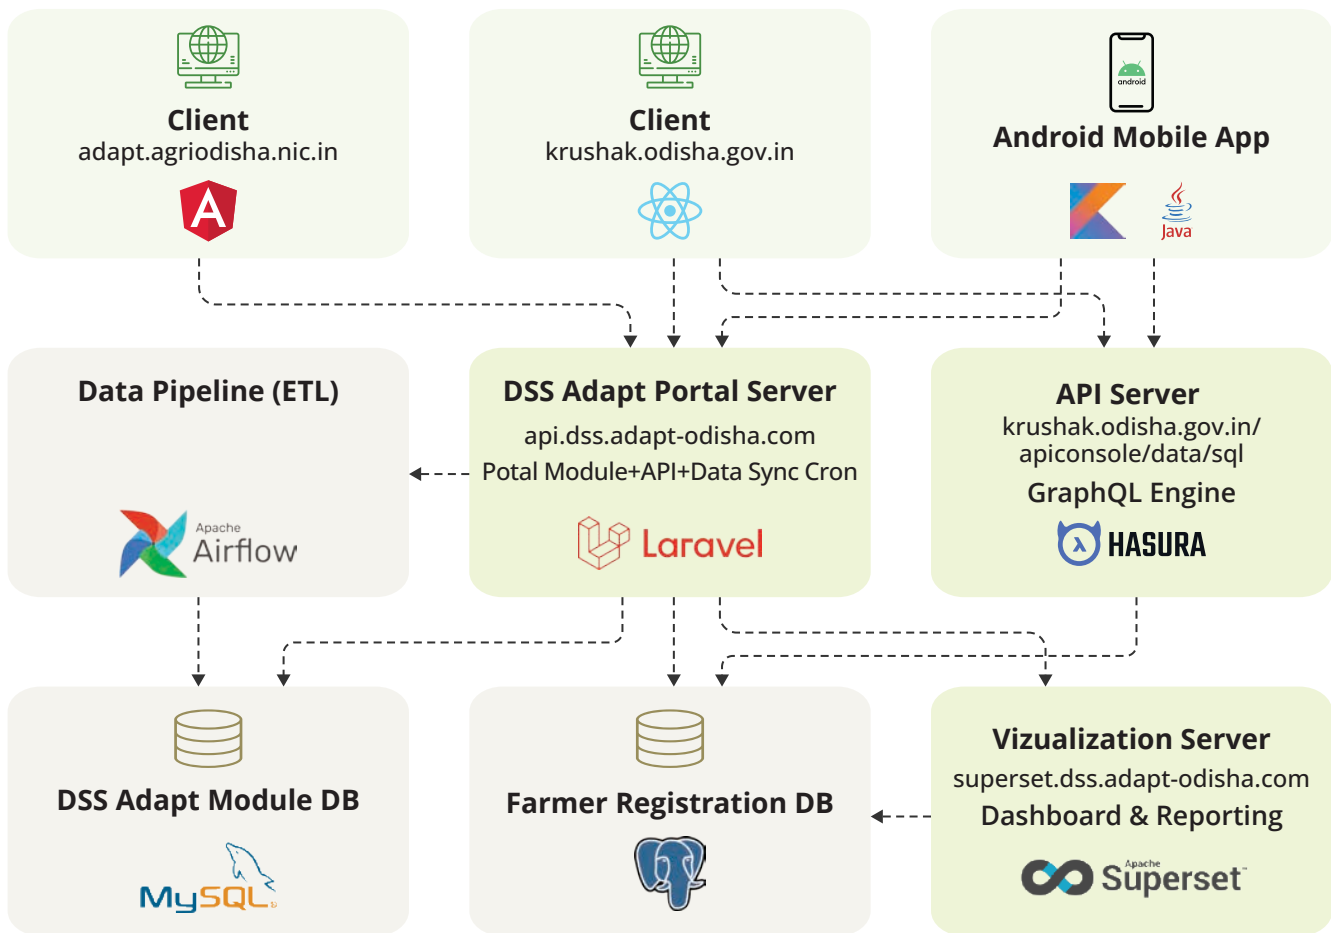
Client
adapt.agriodisha.nic.in

Client
krushak.odisha.gov.in

android
Android Mobile App
Java

Data Pipeline (ETL)
Apache
Airflow

DSS Adapt Portal Server
api.dss.adapt-odisha.com
Potal Module+API+Data Sync Cron
Laravel

API Server
krushak.odisha.gov.in/
apiconsole/data/sql
GraphQL Engine
HASURA

DSS Adapt Module DB
MySQL

Farmer Registration DB

Vizualization Server
superset.dss.adapt-odisha.com
Dashboard & Reporting
Apache
Superset